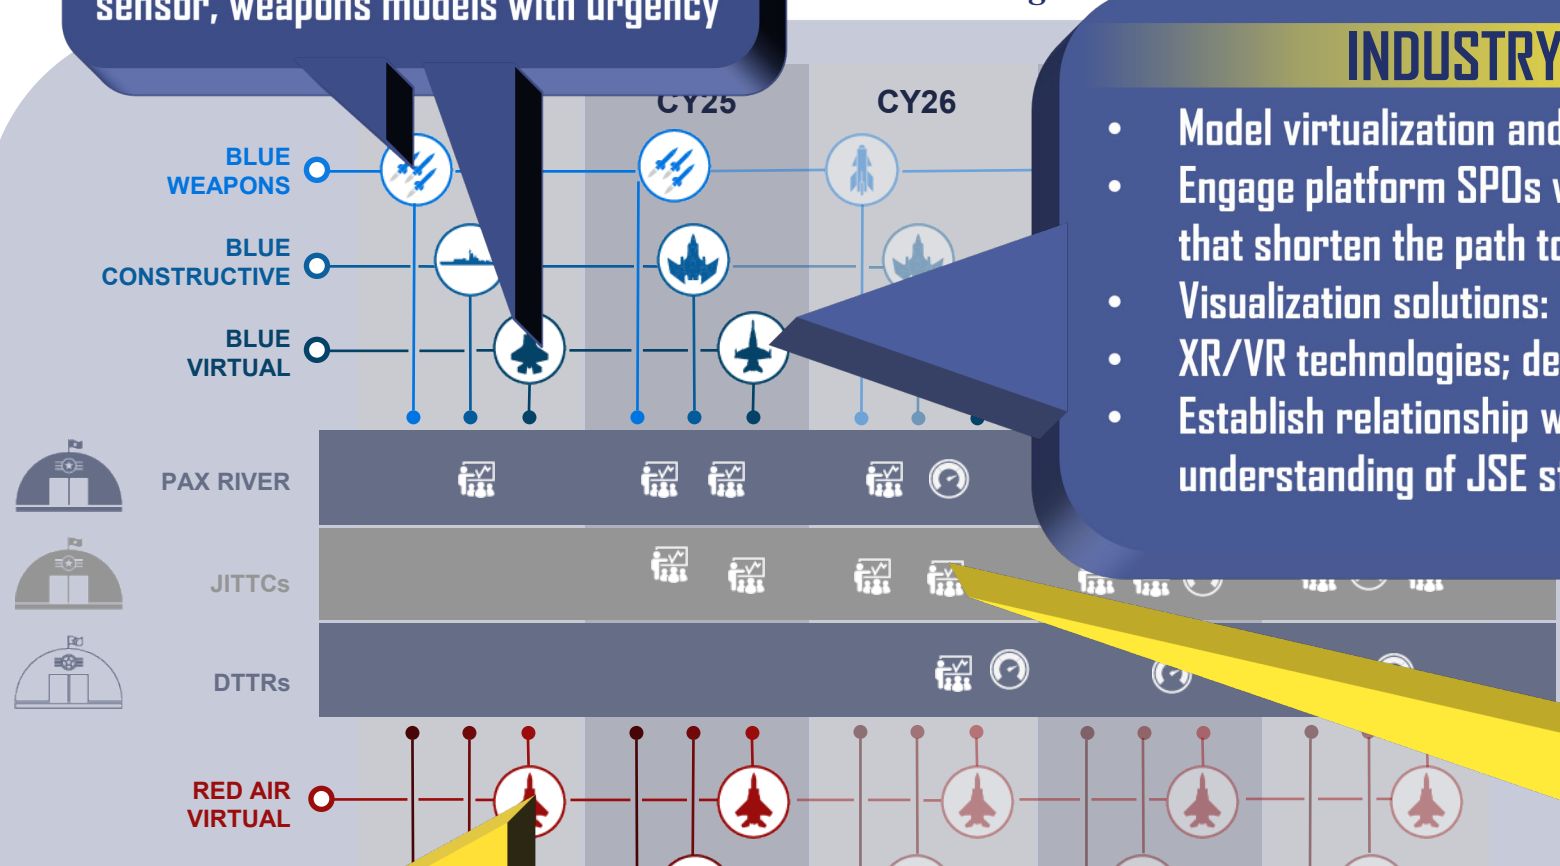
sensor, weapons models with urgency

CY25

CY26

INDUSTRY

• Model virtualization and
• Engage platform SPOs
that shorten the path to
• Visualization solutions:
• XR/VR technologies; de
• Establish relationship w
understanding of JSE s

BLUE WEAPONS

BLUE CONSTRUCTIVE

BLUE VIRTUAL

PAX RIVER

JITTCs

DTTRs

RED AIR VIRTUAL